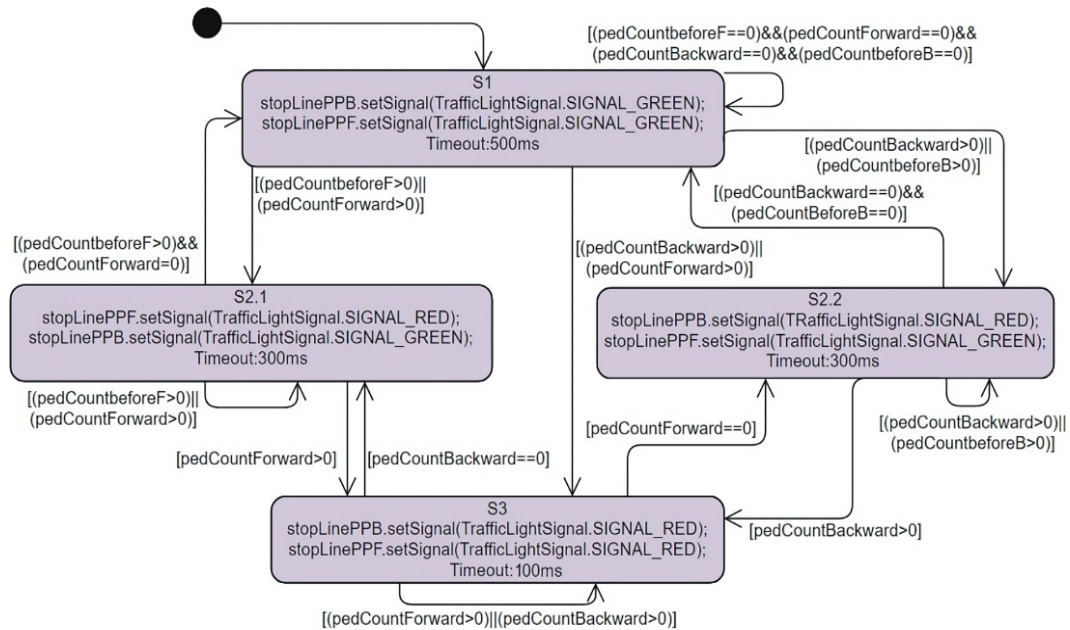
[(pedCountbeforeF==0)&&(pedCountForward==0)&&(pedCountBackward==0)&&(pedCountbeforeB==0)]

S1
stopLinePPB.setSignal(TrafficLightSignal.SIGNAL_GREEN);
stopLinePPF.setSignal(TrafficLightSignal.SIGNAL_GREEN);
Timeout:500ms

[(pedCountBackward>0)||(pedCountbeforeB>0)]

[(pedCountBackward==0)&&(pedCountBeforeB==0)]

[(pedCountbeforeF>0)||(pedCountForward>0)]

[(pedCountbeforeF>0)&&(pedCountForward=0)]

[(pedCountBackward>0)||(pedCountForward>0)]

S2.1
stopLinePPF.setSignal(TrafficLightSignal.SIGNAL_RED);
stopLinePPB.setSignal(TrafficLightSignal.SIGNAL_GREEN);
Timeout:300ms

S2.2
stopLinePPB.setSignal(TRafficLightSignal.SIGNAL_RED);
stopLinePPF.setSignal(TrafficLightSignal.SIGNAL_GREEN);
Timeout:300ms

[(pedCountbeforeF>0)||(pedCountForward>0)]

[(pedCountBackward>0)||(pedCountbeforeB>0)]

[pedCountForward==0]

[pedCountForward>0]

[pedCountBackward==0]

S3
stopLinePPB.setSignal(TrafficLightSignal.SIGNAL_RED);
stopLinePPF.setSignal(TrafficLightSignal.SIGNAL_RED);
Timeout:100ms

[pedCountBackward>0]

[(pedCountForward>0)||(pedCountBackward>0)]